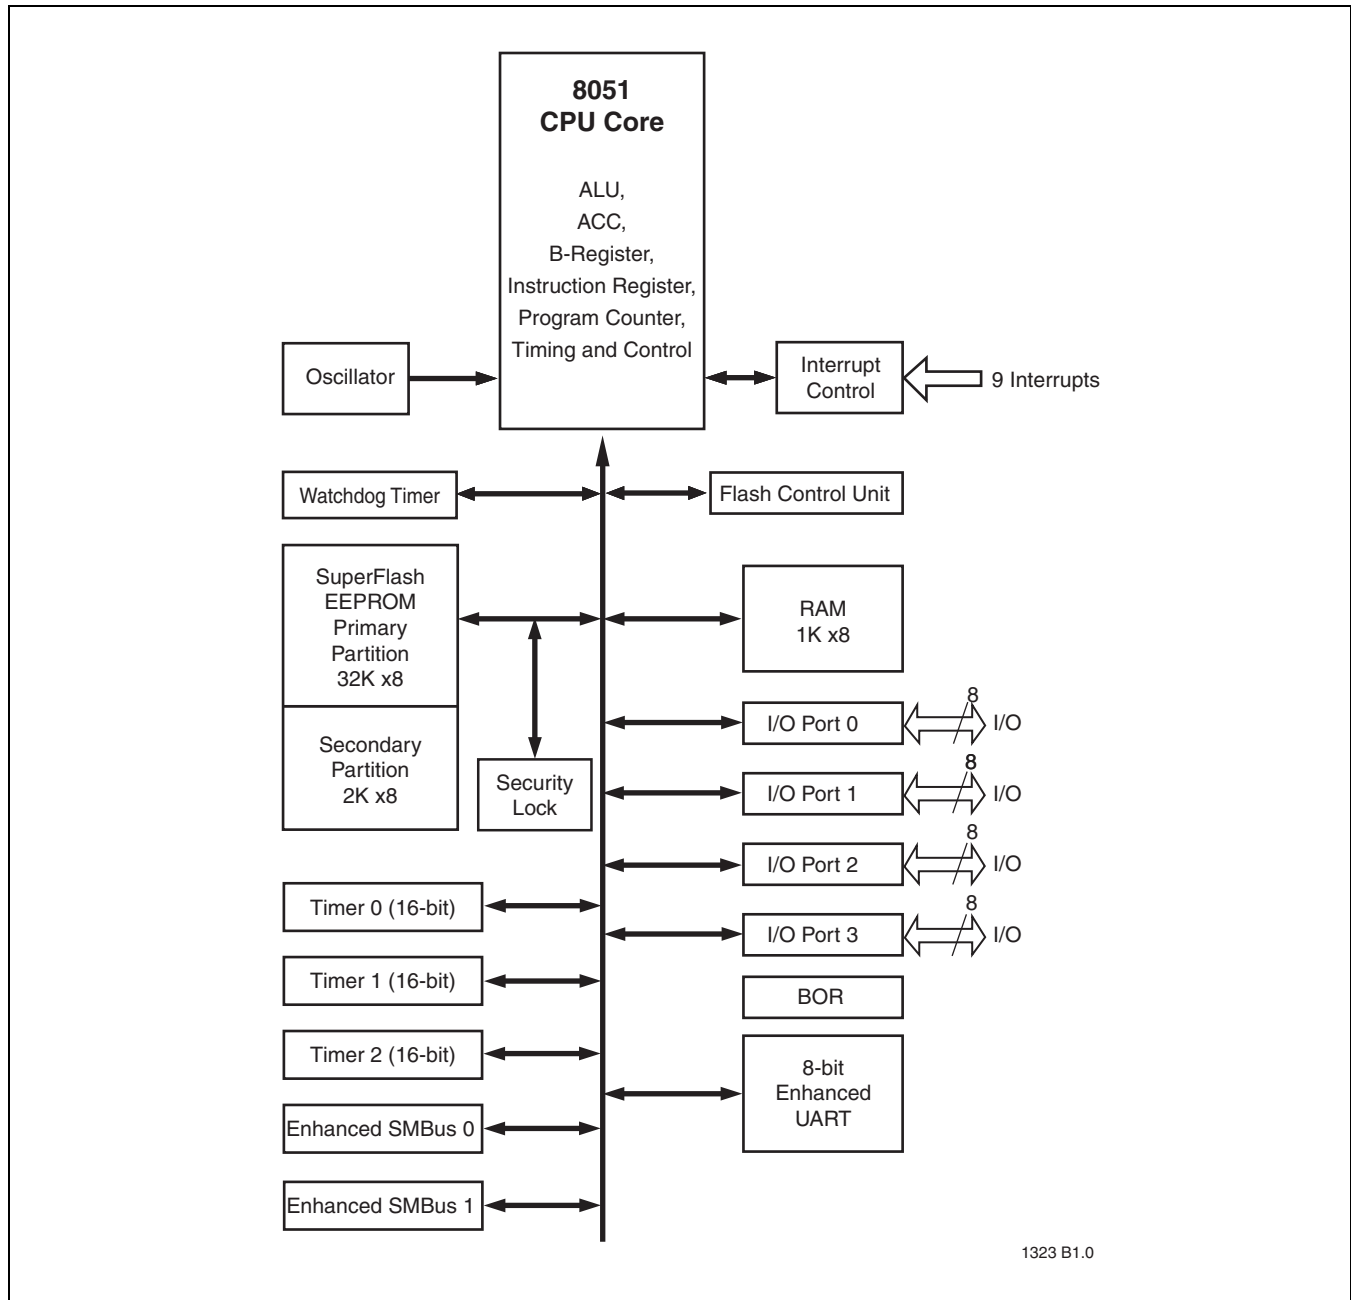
8051
CPU Core

ALU,
ACC,
B-Register,
Instruction Register,
Program Counter,
Timing and Control

Oscillator

Interrupt Control

9 Interrupts

Watchdog Timer

Flash Control Unit

SuperFlash EEPROM Primary Partition 32K x8

Secondary Partition 2K x8

Security Lock

RAM 1K x8

I/O Port 0
8
I/O

I/O Port 1
8
I/O

I/O Port 2
8
I/O

I/O Port 3
8
I/O

BOR

8-bit Enhanced UART

Timer 0 (16-bit)

Timer 1 (16-bit)

Timer 2 (16-bit)

Enhanced SMBus 0

Enhanced SMBus 1

1323 B1.0